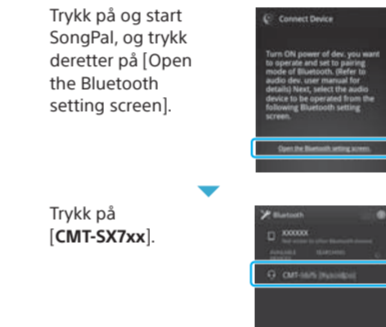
Trykk på og start SongPal, og trykk deretter på [Open the Bluetooth setting screen].

Connect Device

Turn ON power of dev. you want to operate and set to pairing mode of Bluetooth. (Refer to audio dev. user manual for details) Next, select the audio device to be operated from the following Bluetooth setting screen.

Open the Bluetooth setting screen.

Trykk på [CMT-SX7xx].

Bluetooth

XXXXXX

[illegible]

CMT-SX7S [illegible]